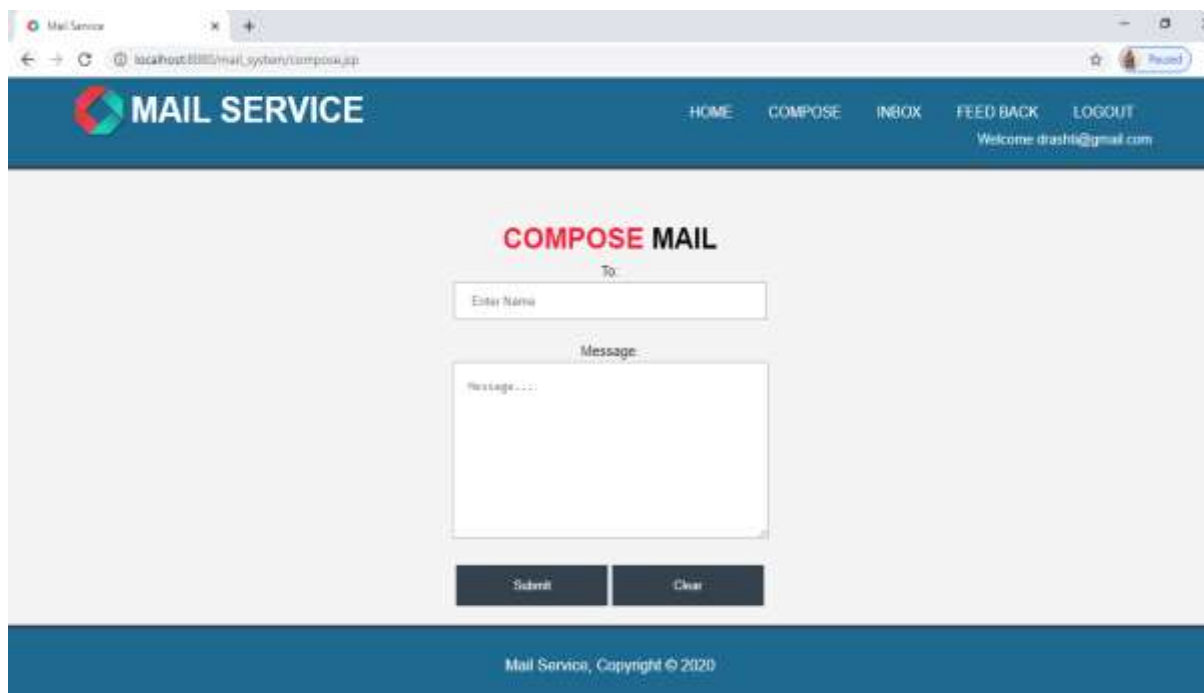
Mail Service

localhost:8080/mail_system/compose.jsp

Paused

MAIL SERVICE

HOME COMPOSE INBOX FEED BACK LOGOUT

Welcome drashti@gmail.com

COMPOSE MAIL

To:

Enter Name

Message:

Message....

Submit

Clear

Mail Service, Copyright © 2020